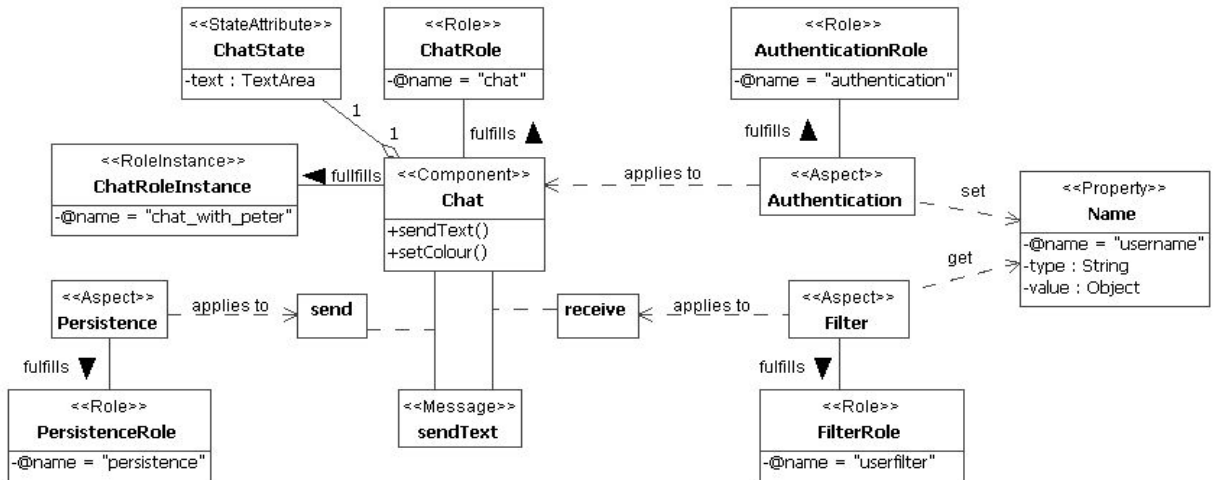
<<StateAttribute>>
ChatState
-text : TextArea

<<Role>>
ChatRole
-@name = "chat"

<<Role>>
AuthenticationRole
-@name = "authentication"

1
1
fulfills
fulfills

<<RoleInstance>>
ChatRoleInstance
-@name = "chat_with_peter"

fullfills

<<Component>>
Chat
+sendText()
+setColour()

applies to

<<Aspect>>
Authentication

set

<<Property>>
Name
-@name = "username"
-type : String
-value : Object

get

<<Aspect>>
Persistence

applies to

send

receive

applies to

<<Aspect>>
Filter

fulfills

fulfills

<<Role>>
PersistenceRole
-@name = "persistence"

<<Message>>
sendText

<<Role>>
FilterRole
-@name = "userfilter"